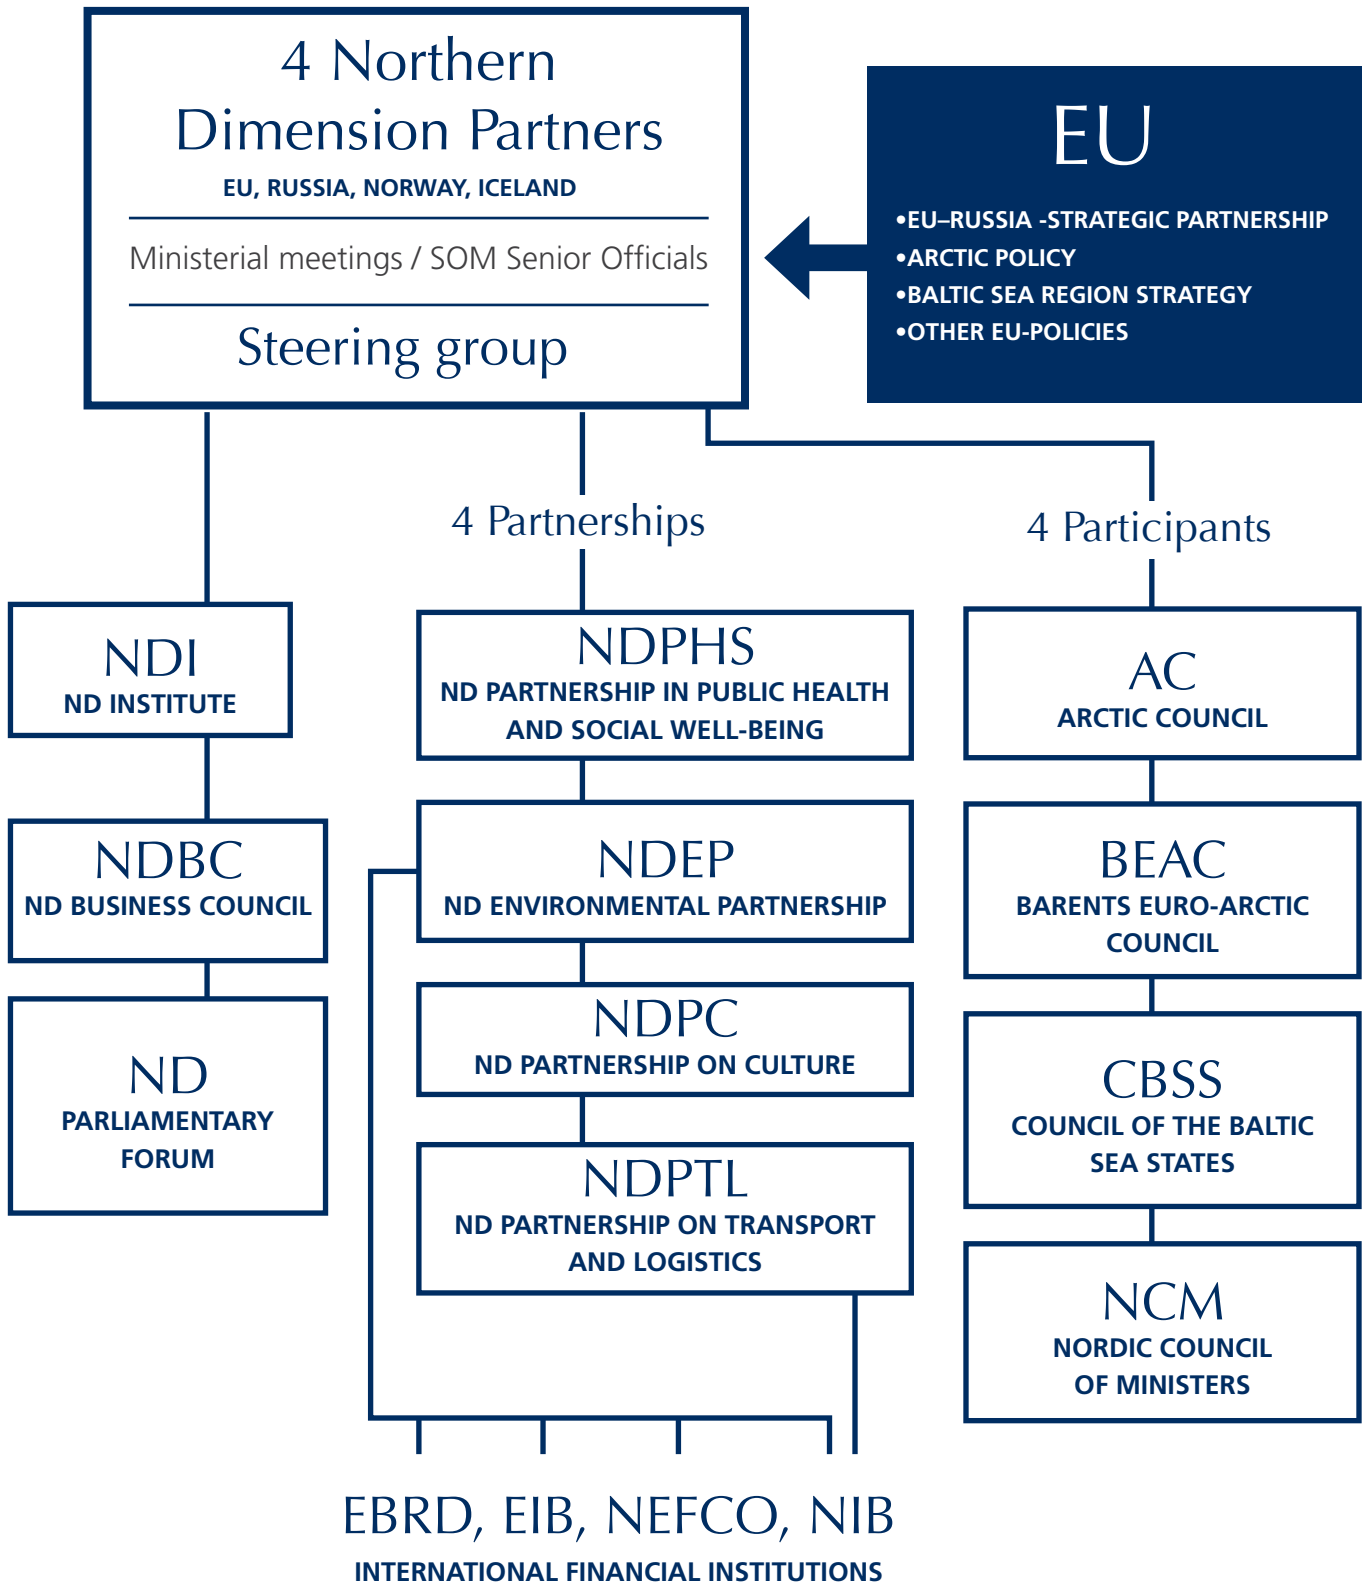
4 Northern Dimension Partners
EU, RUSSIA, NORWAY, ICELAND

Ministerial meetings / SOM Senior Officials

Steering group

EU
•EU–RUSSIA -STRATEGIC PARTNERSHIP
•ARCTIC POLICY
•BALTIC SEA REGION STRATEGY
•OTHER EU-POLICIES

4 Partnerships

4 Participants

NDI
ND INSTITUTE

NDBC
ND BUSINESS COUNCIL

ND
PARLIAMENTARY FORUM

NDPHS
ND PARTNERSHIP IN PUBLIC HEALTH AND SOCIAL WELL-BEING

NDEP
ND ENVIRONMENTAL PARTNERSHIP

NDPC
ND PARTNERSHIP ON CULTURE

NDPTL
ND PARTNERSHIP ON TRANSPORT AND LOGISTICS

AC
ARCTIC COUNCIL

BEAC
BARENTS EURO-ARCTIC COUNCIL

CBSS
COUNCIL OF THE BALTIC SEA STATES

NCM
NORDIC COUNCIL OF MINISTERS

EBRD, EIB, NEFCO, NIB
INTERNATIONAL FINANCIAL INSTITUTIONS